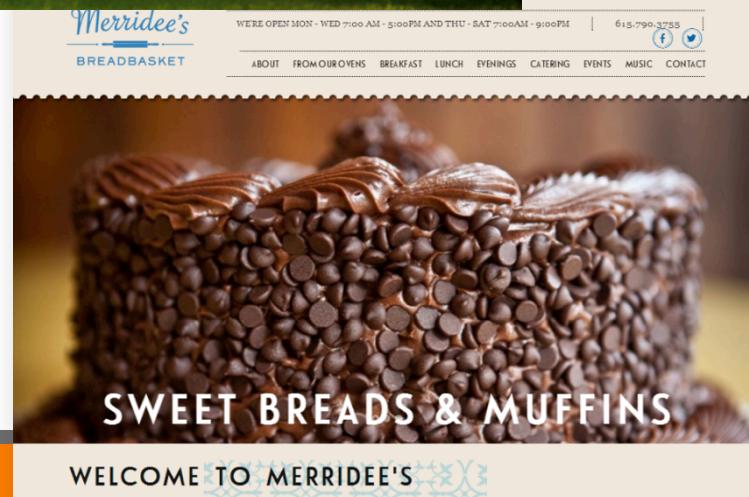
Merridee's

BREADBASKET

WE'RE OPEN MON - WED 7:00 AM - 5:00PM AND THU - SAT 7:00AM - 9:00PM | 615.790.3755

f

ABOUT FROM OUR OVENS BREAKFAST LUNCH EVENINGS CATERING EVENTS MUSIC CONTACT

SWEET BREADS & MUFFINS

WELCOME TO MERRIDEE'S